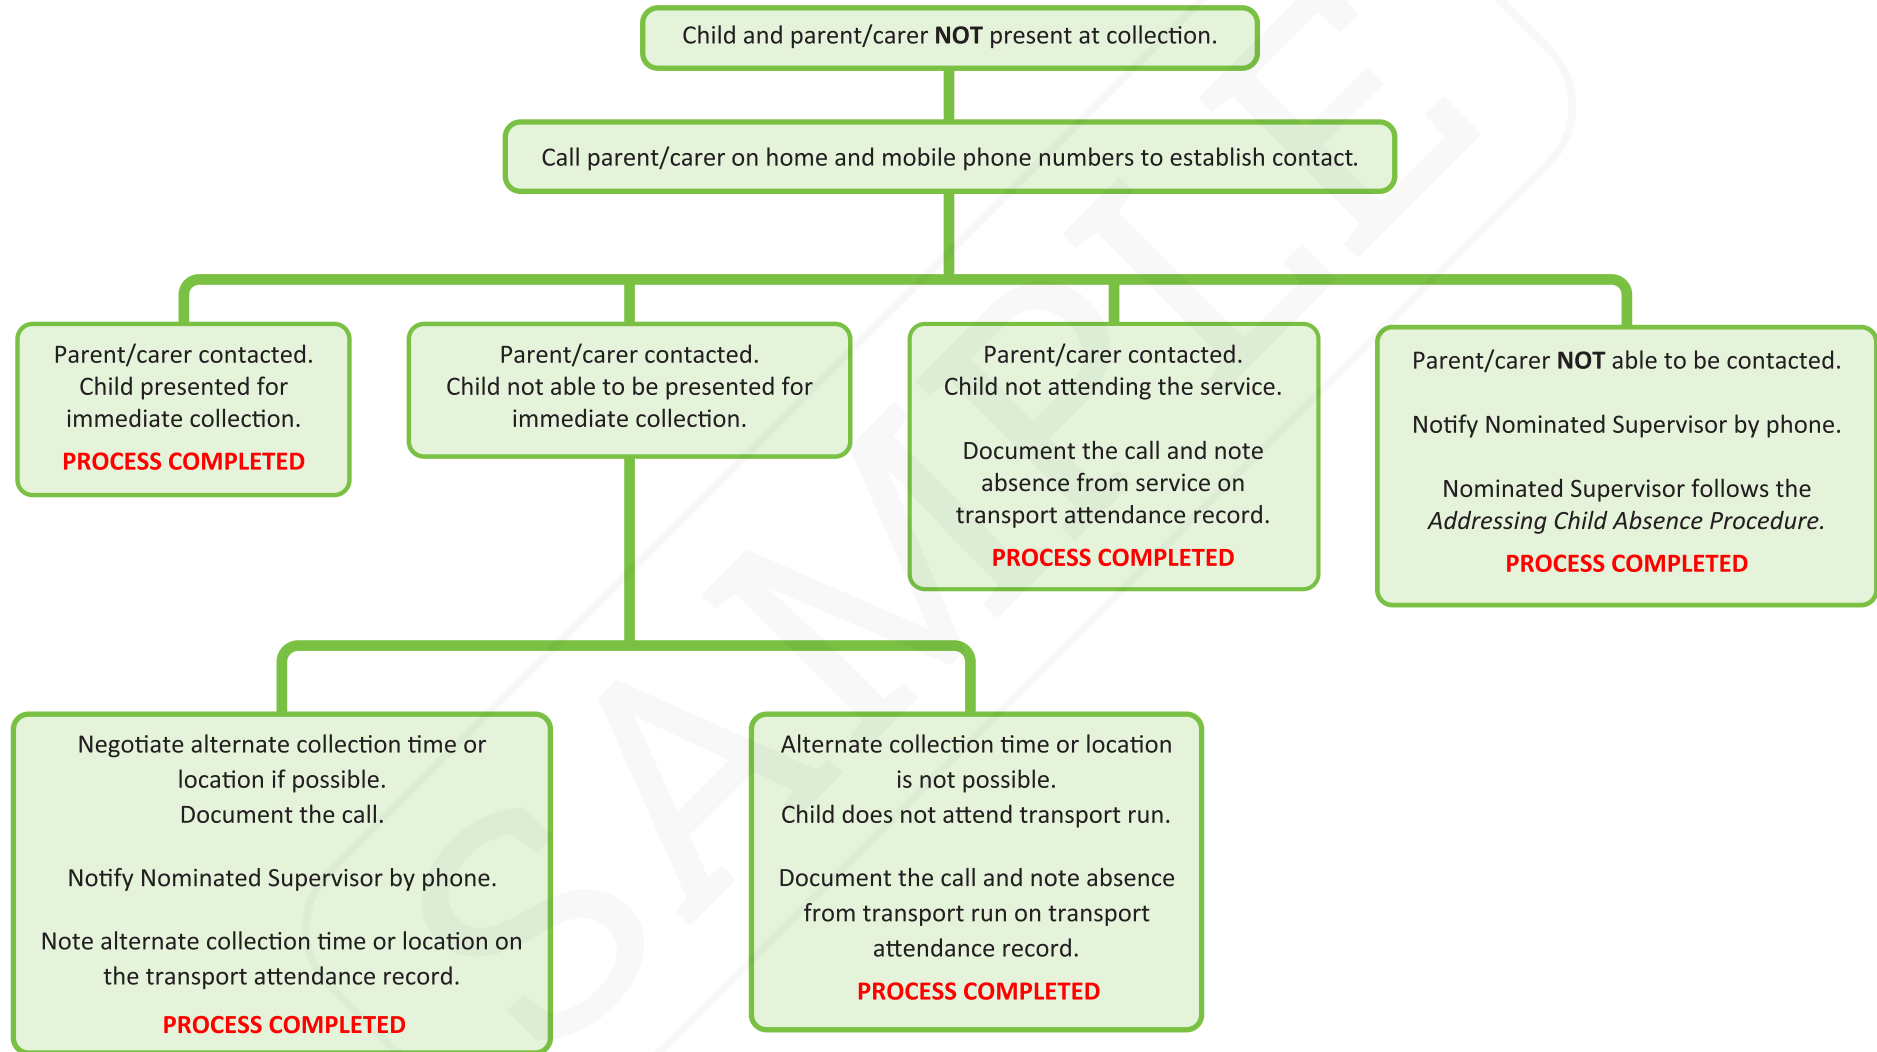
Child and parent/carer **NOT** present at collection.

Call parent/carer on home and mobile phone numbers to establish contact.

Parent/carer contacted. Child presented for immediate collection.
PROCESS COMPLETED

Parent/carer contacted. Child not able to be presented for immediate collection.

Parent/carer contacted. Child not attending the service.

Document the call and note absence from service on transport attendance record.
PROCESS COMPLETED

Parent/carer **NOT** able to be contacted.

Notify Nominated Supervisor by phone.

Nominated Supervisor follows the *Addressing Child Absence Procedure.*
PROCESS COMPLETED

Negotiate alternate collection time or location if possible.
Document the call.

Notify Nominated Supervisor by phone.

Note alternate collection time or location on the transport attendance record.
PROCESS COMPLETED

Alternate collection time or location is not possible.
Child does not attend transport run.

Document the call and note absence from transport run on transport attendance record.
PROCESS COMPLETED

SAMPLE